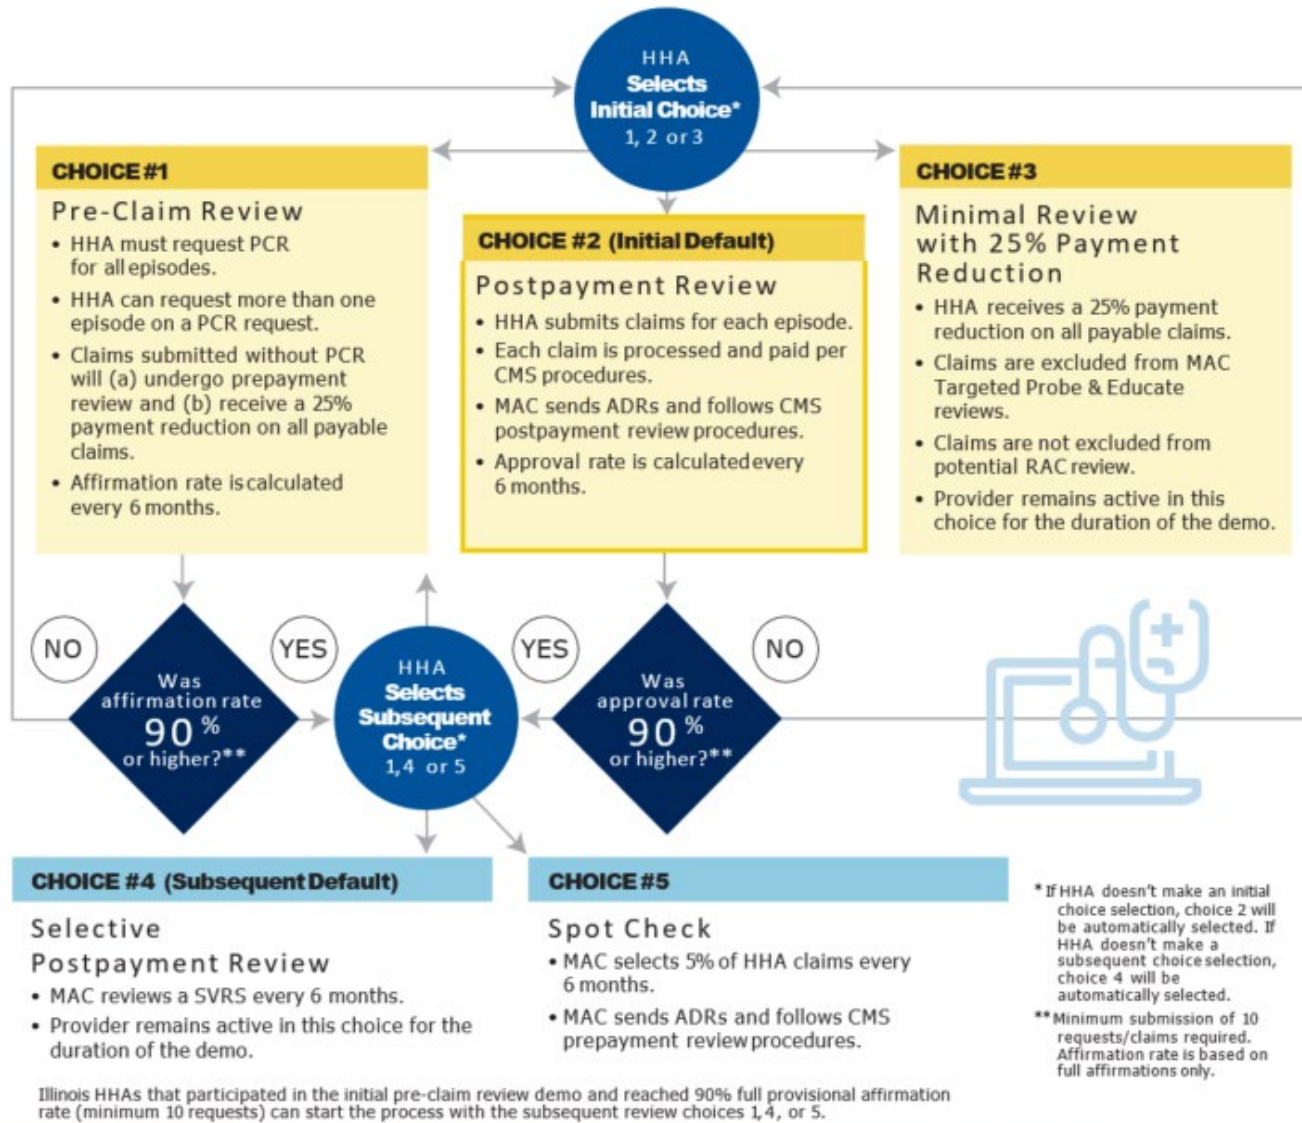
HHA
Selects
Initial Choice*
1, 2 or 3

CHOICE #1

Pre-Claim Review

• HHA must request PCR for all episodes.
• HHA can request more than one episode on a PCR request.
• Claims submitted without PCR will (a) undergo prepayment review and (b) receive a 25% payment reduction on all payable claims.
• Affirmation rate is calculated every 6 months.

CHOICE #2 (Initial Default)

Postpayment Review

• HHA submits claims for each episode.
• Each claim is processed and paid per CMS procedures.
• MAC sends ADRs and follows CMS postpayment review procedures.
• Approval rate is calculated every 6 months.

CHOICE #3

Minimal Review with 25% Payment Reduction

• HHA receives a 25% payment reduction on all payable claims.
• Claims are excluded from MAC Targeted Probe & Educate reviews.
• Claims are not excluded from potential RAC review.
• Provider remains active in this choice for the duration of the demo.

NO

Was affirmation rate 90% or higher?**

YES

HHA
Selects
Subsequent
Choice*
1,4 or 5

YES

Was approval rate 90% or higher?**

NO

CHOICE #4 (Subsequent Default)

Selective Postpayment Review

• MAC reviews a SVRS every 6 months.
• Provider remains active in this choice for the duration of the demo.

CHOICE #5

Spot Check

• MAC selects 5% of HHA claims every 6 months.
• MAC sends ADRs and follows CMS prepayment review procedures.

* If HHA doesn't make an initial choice selection, choice 2 will be automatically selected. If HHA doesn't make a subsequent choice selection, choice 4 will be automatically selected.
** Minimum submission of 10 requests/claims required. Affirmation rate is based on full affirmations only.

Illinois HHAs that participated in the initial pre-claim review demo and reached 90% full provisional affirmation rate (minimum 10 requests) can start the process with the subsequent review choices 1, 4, or 5.